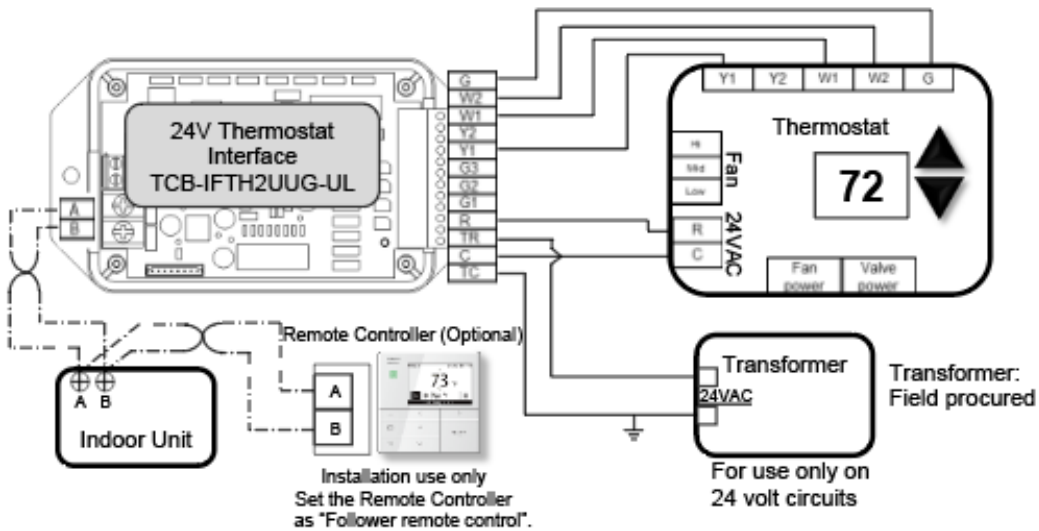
24V Thermostat Interface TCB-IFTH2UUG-UL

A
B

G
W2
W1
Y2
Y1
G3
G2
G1
R
TR
C
TC

Y1
Y2
W1
W2
G

Thermostat

Fan
Hi
Mid
Low

72

24VAC
R
C

Fan power
Valve power

Remote Controller (Optional)

73

A
B

A B
Indoor Unit

Installation use only
Set the Remote Controller as "Follower remote control".

Transformer
24VAC

For use only on 24 volt circuits

Transformer: Field procured